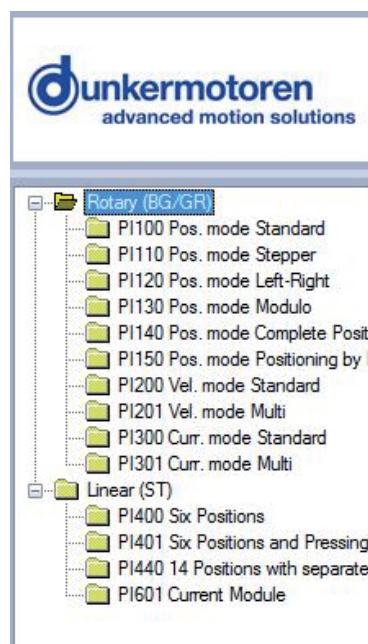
dunkermotoren
advanced motion solutions

Rotary (BG/GR)
PI100 Pos. mode Standard
PI110 Pos. mode Stepper
PI120 Pos. mode Left-Right
PI130 Pos. mode Modulo
PI140 Pos. mode Complete Posit
PI150 Pos. mode Positioning by
PI200 Vel. mode Standard
PI201 Vel. mode Multi
PI300 Curr. mode Standard
PI301 Curr. mode Multi
Linear (ST)
PI400 Six Positions
PI401 Six Positions and Pressing
PI440 14 Positions with separate
PI601 Current Module